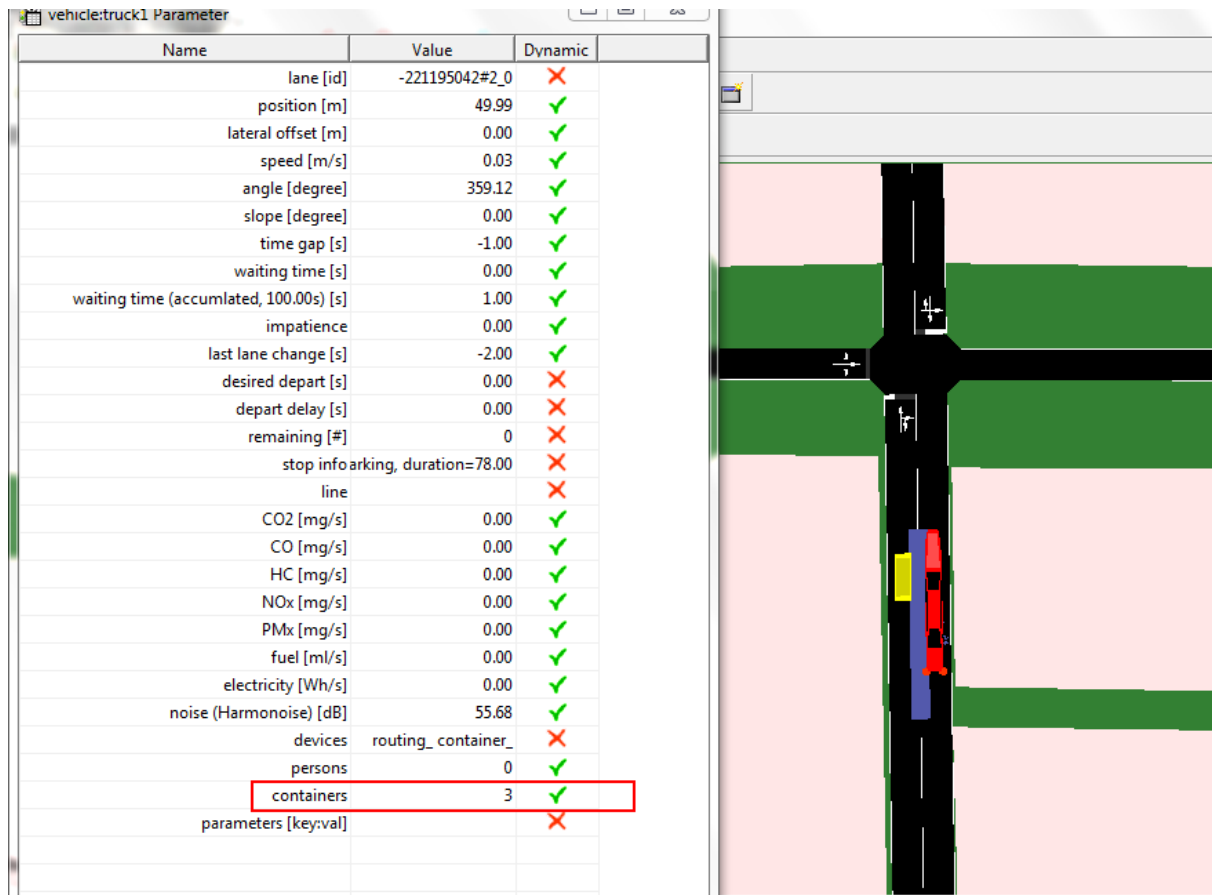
vehicle:truck1 Parameter

| Name | Value | Dynamic |
|---|---|---|
| lane [id] | -221195042#2_0 | ✗ |
| position [m] | 49.99 | ✓ |
| lateral offset [m] | 0.00 | ✓ |
| speed [m/s] | 0.03 | ✓ |
| angle [degree] | 359.12 | ✓ |
| slope [degree] | 0.00 | ✓ |
| time gap [s] | -1.00 | ✓ |
| waiting time [s] | 0.00 | ✓ |
| waiting time (accumlated, 100.00s) [s] | 1.00 | ✓ |
| impatience | 0.00 | ✓ |
| last lane change [s] | -2.00 | ✓ |
| desired depart [s] | 0.00 | ✗ |
| depart delay [s] | 0.00 | ✗ |
| remaining [#] | 0 | ✗ |
| stop info | arking, duration=78.00 | ✗ |
| line | | ✗ |
| CO2 [mg/s] | 0.00 | ✓ |
| CO [mg/s] | 0.00 | ✓ |
| HC [mg/s] | 0.00 | ✓ |
| NOx [mg/s] | 0.00 | ✓ |
| PMx [mg/s] | 0.00 | ✓ |
| fuel [ml/s] | 0.00 | ✓ |
| electricity [Wh/s] | 0.00 | ✓ |
| noise (Harmonoise) [dB] | 55.68 | ✓ |
| devices | routing_ container_ | ✗ |
| persons | 0 | ✓ |
| containers | 3 | ✓ |
| parameters [key:val] | | ✗ |